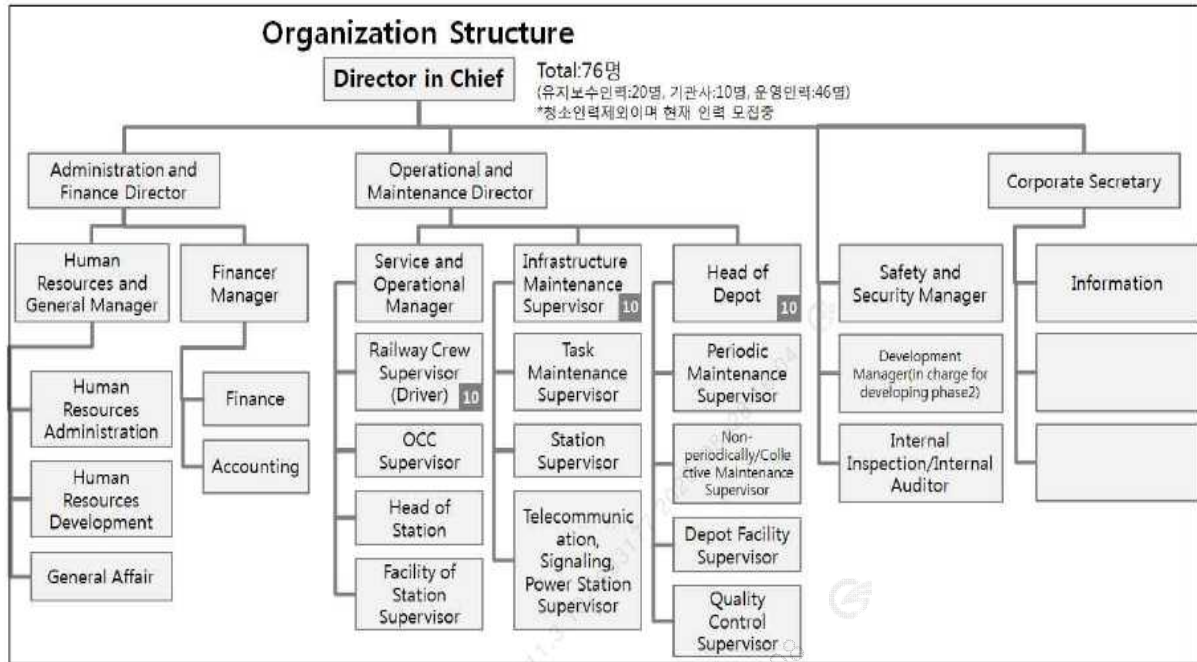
Organization Structure

Director in Chief

Total:76명
(유지보수인력:20명, 기관사:10명, 운영인력:46명)
*청소인력제외이며 현재 인력 모집중

Administration and Finance Director

Human Resources and General Manager

Human Resources Administration

Human Resources Development

General Affair

Financer Manager

Finance

Accounting

Operational and Maintenance Director

Service and Operational Manager

Railway Crew Supervisor (Driver) 10

OCC Supervisor

Head of Station

Facility of Station Supervisor

Infrastructure Maintenance Supervisor 10

Task Maintenance Supervisor

Station Supervisor

Telecommunication, Signaling, Power Station Supervisor

Head of Depot 10

Periodic Maintenance Supervisor

Non-periodically/Collective Maintenance Supervisor

Depot Facility Supervisor

Quality Control Supervisor

Safety and Security Manager

Development Manager(in charge for developing phase2)

Internal Inspection/Internal Auditor

Corporate Secretary

Information